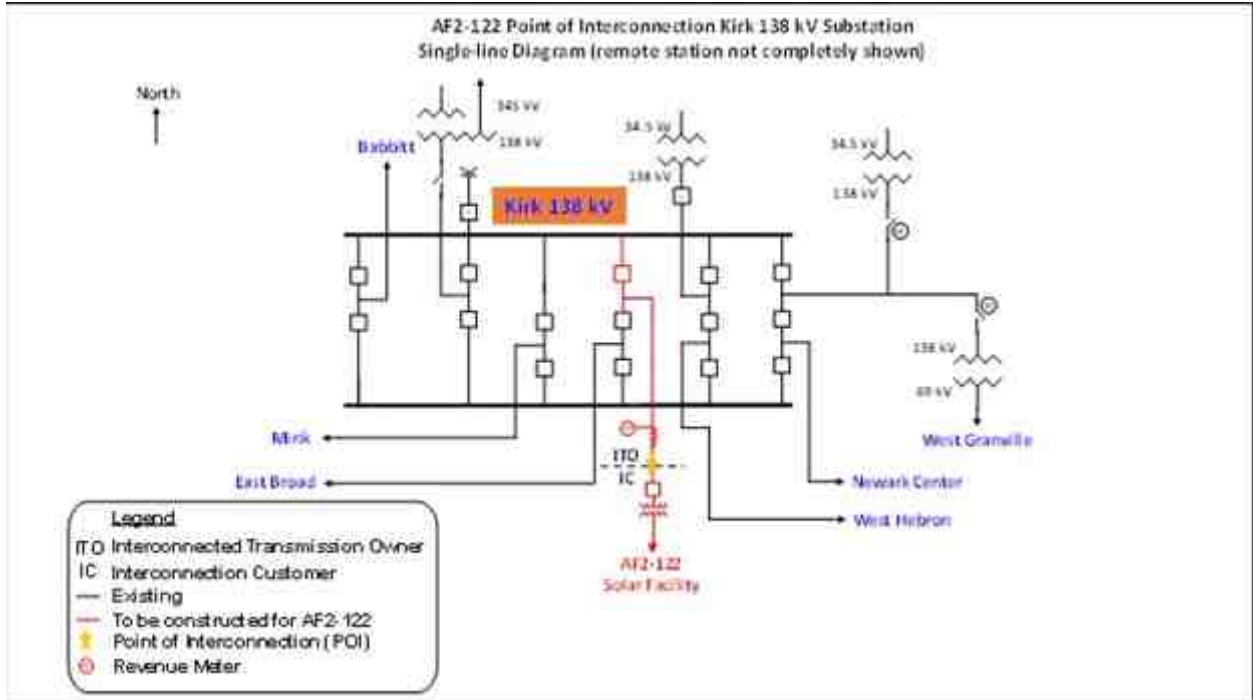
AF2-122 Point of Interconnection Kirk 138 kV Substation
Single-line Diagram (remote station not completely shown)

North

345 kV
138 kV

Babbitt

34.5 kV
138 kV

34.5 kV
138 kV

Kirk 138 kV

138 kV
69 kV

West Granville

Mink

East Broad

ITO
IC

Newark Center

West Hebron

AF2-122
Solar Facility

Legend
ITO Interconnected Transmission Owner
IC Interconnection Customer
Existing
To be constructed for AF2-122
Point of Interconnection (POI)
Revenue Meter